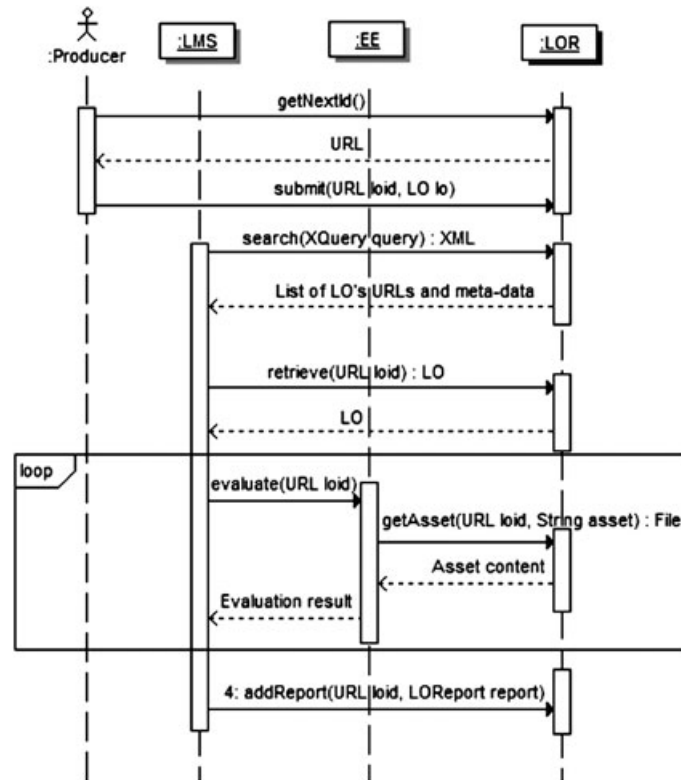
:Producer

:LMS

:EE

:LOR

getNextId()

URL

submit(URL loid, LO lo)

search(XQuery query) : XML

List of LO's URLs and meta-data

retrieve(URL loid) : LO

LO

loop

evaluate(URL loid)

getAsset(URL loid, String asset) : File

Asset content

Evaluation result

4: addReport(URL loid, LOReport report)